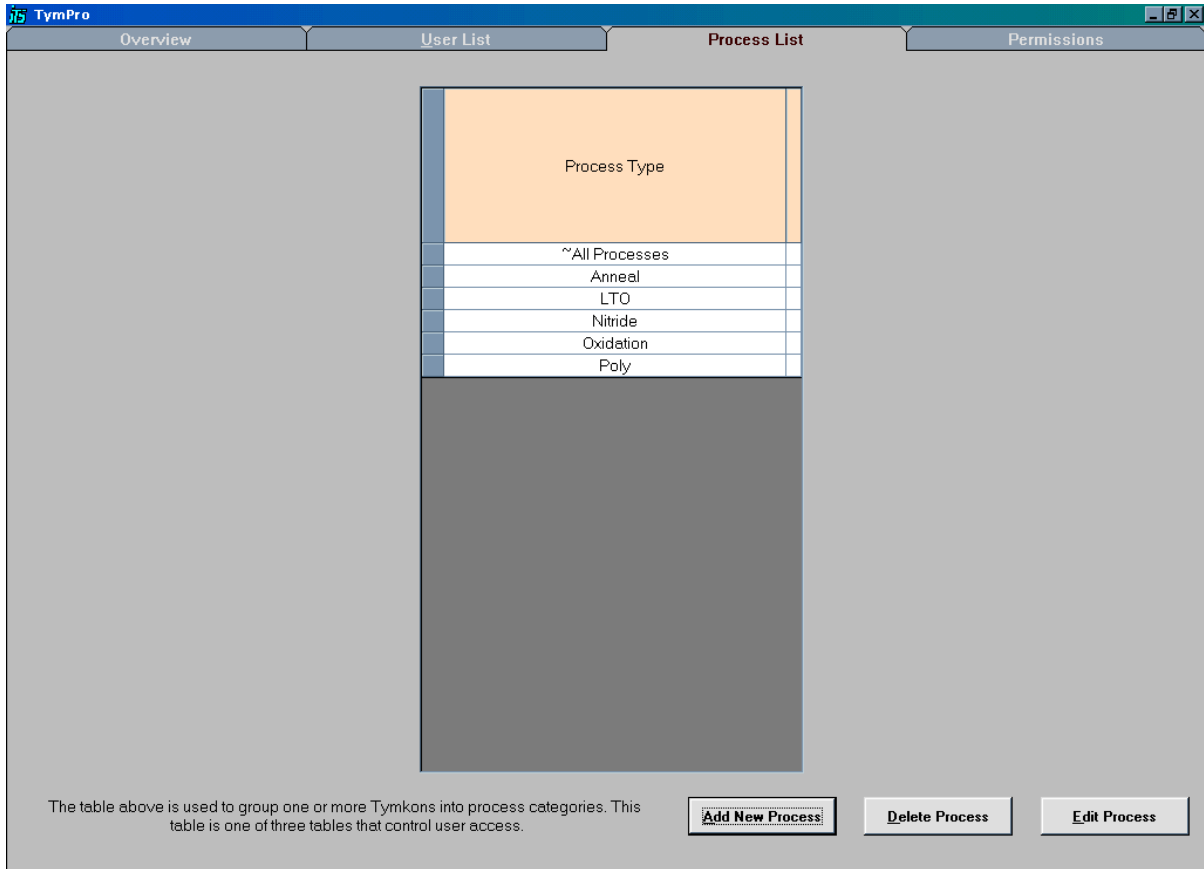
TymPro

Overview | User List | Process List | Permissions

| Process Type |
|---|
| ~All Processes |
| Anneal |
| LTO |
| Nitride |
| Oxidation |
| Poly |

The table above is used to group one or more Tymkons into process categories. This table is one of three tables that control user access.

Add New Process

Delete Process

Edit Process